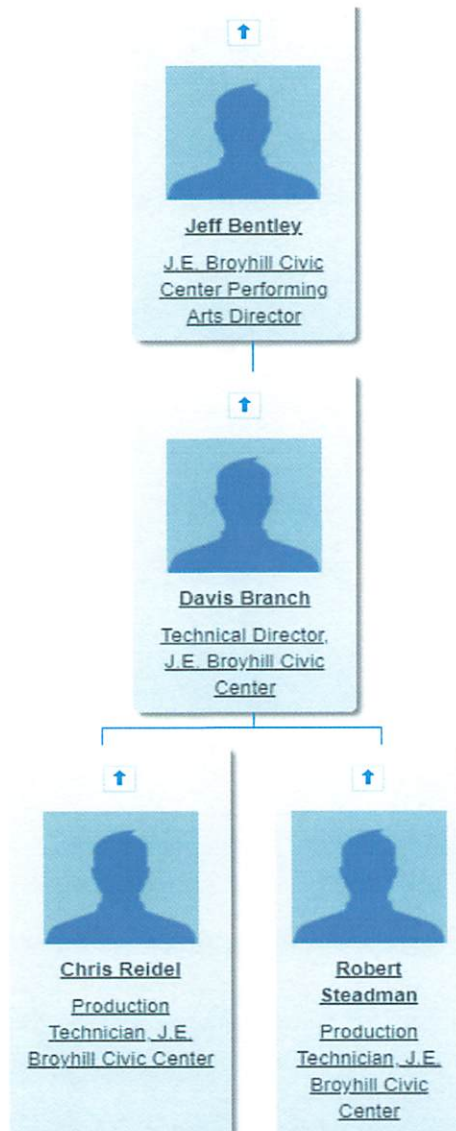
Jeff Bentley

J.E. Broyhill Civic Center Performing Arts Director

Davis Branch

Technical Director, J.E. Broyhill Civic Center

Chris Reidel

Production Technician, J.E. Broyhill Civic Center

Robert Steadman

Production Technician, J.E. Broyhill Civic Center